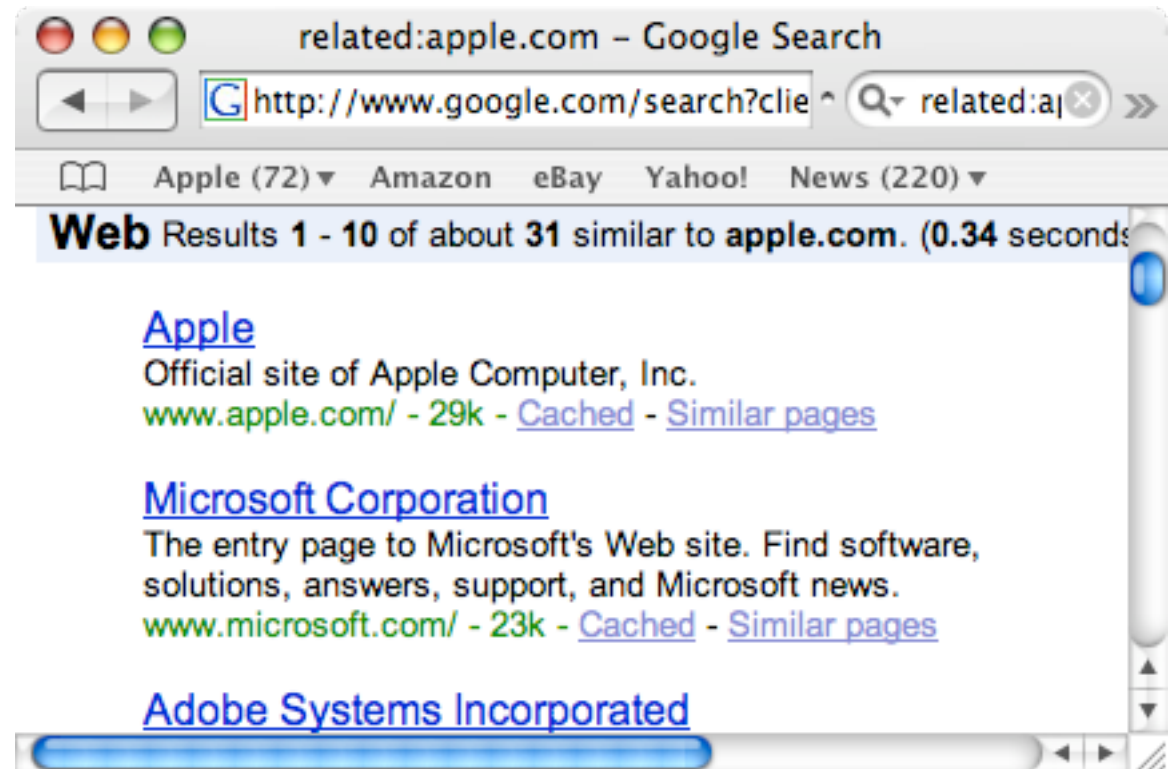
related:apple.com – Google Search

http://www.google.com/search?clie

related:a|

Apple (72) ▾ Amazon eBay Yahoo! News (220) ▾

**Web** Results **1** - **10** of about **31** similar to **apple.com**. (**0.34** seconds

Apple
Official site of Apple Computer, Inc.
www.apple.com/ - 29k - Cached - Similar pages

Microsoft Corporation
The entry page to Microsoft's Web site. Find software, solutions, answers, support, and Microsoft news.
www.microsoft.com/ - 23k - Cached - Similar pages

Adobe Systems Incorporated